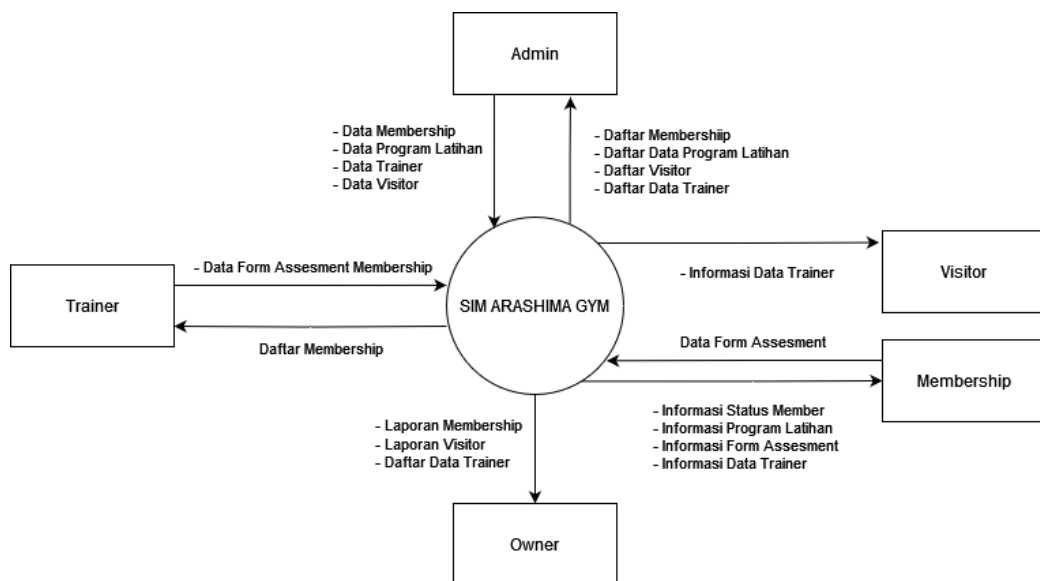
Admin

- Data Membership
- Data Program Latihan
- Data Trainer
- Data Visitor

- Daftar Membershiip
- Daftar Data Program Latihan
- Daftar Visitor
- Daftar Data Trainer

- Data Form Assesment Membership

Trainer

SIM ARASHIMA GYM

Daftar Membership

- Informasi Data Trainer

Visitor

Data Form Assesment

Membership

- Laporan Membership
- Laporan Visitor
- Daftar Data Trainer

- Informasi Status Member
- Informasi Program Latihan
- Informasi Form Assesment
- Informasi Data Trainer

Owner